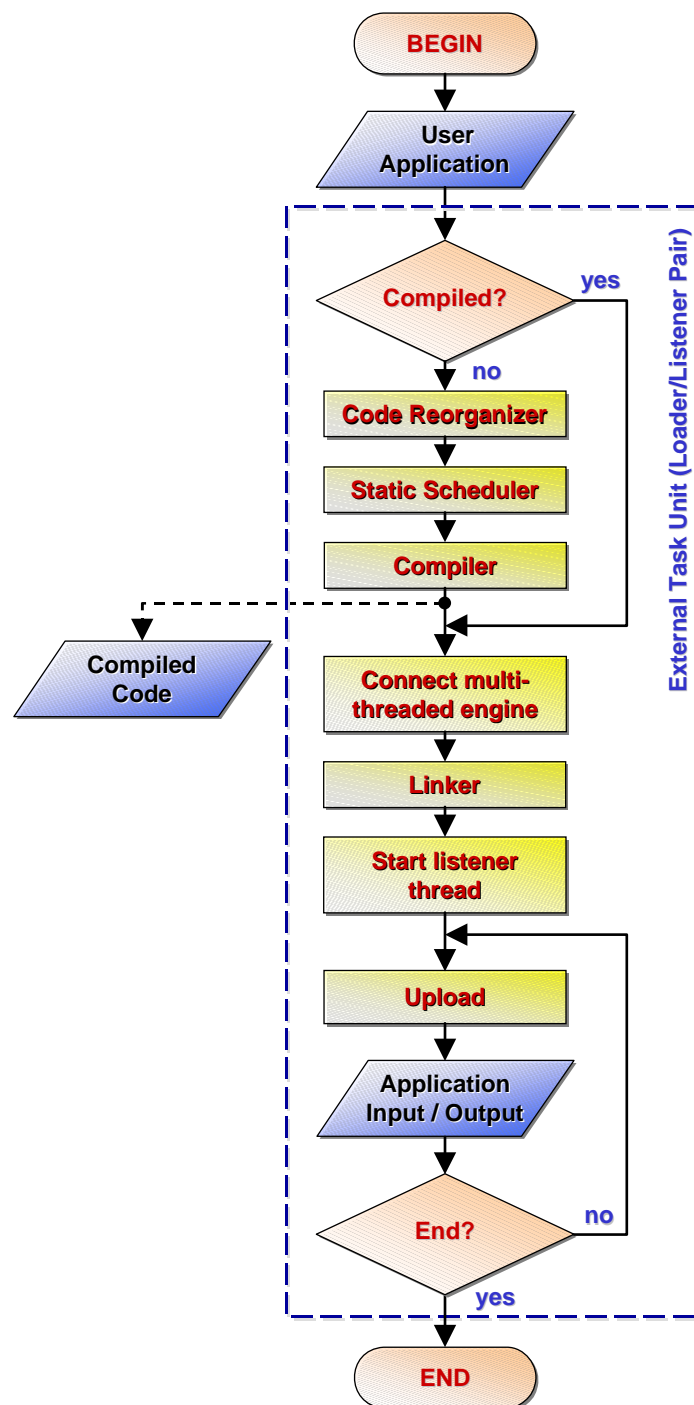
BEGIN

User Application

External Task Unit (Loader/Listener Pair)

Compiled?

yes

no

Code Reorganizer

Static Scheduler

Compiler

Compiled Code

Connect multi-threaded engine

Linker

Start listener thread

Upload

Application Input / Output

End?

no

yes

END